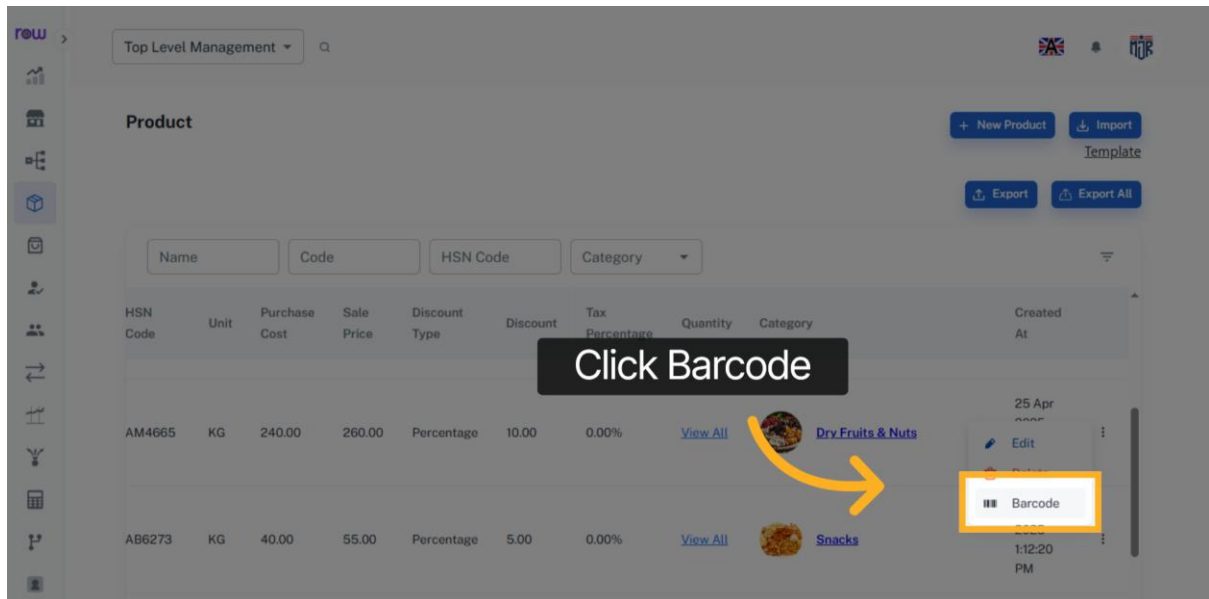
row

Top Level Management

Product

+ New Product

Import

Template

Export

Export All

Name

Code

HSN Code

Category

| HSN Code | Unit | Purchase Cost | Sale Price | Discount Type | Discount | Tax Percentage | Quantity | Category | Created At |
|---|---|---|---|---|---|---|---|---|---|
| AM4665 | KG | 240.00 | 260.00 | Percentage | 10.00 | 0.00% | View All | Dry Fruits & Nuts | 25 Apr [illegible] |
| AB6273 | KG | 40.00 | 55.00 | Percentage | 5.00 | 0.00% | View All | Snacks | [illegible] 1:12:20 PM |

Click Barcode

Edit

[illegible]

Barcode